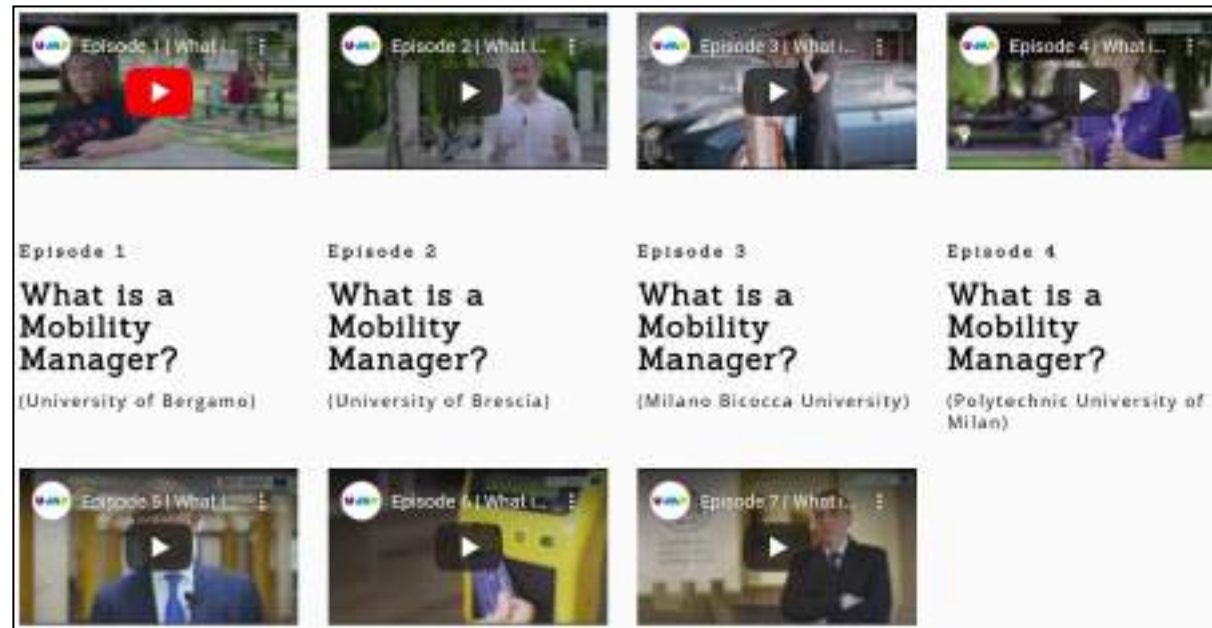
Episode 1 | What i...

Episode 2 | What i...

Episode 3 | What i...

Episode 4 | What i...

Episode 1

What is a Mobility Manager?

(University of Bergamo)

Episode 2

What is a Mobility Manager?

(University of Brescia)

Episode 3

What is a Mobility Manager?

(Milano Bicocca University)

Episode 4

What is a Mobility Manager?

(Polytechnic University of Milan)

Episode 5 | What i...

Episode 6 | What i...

Episode 7 | What i...